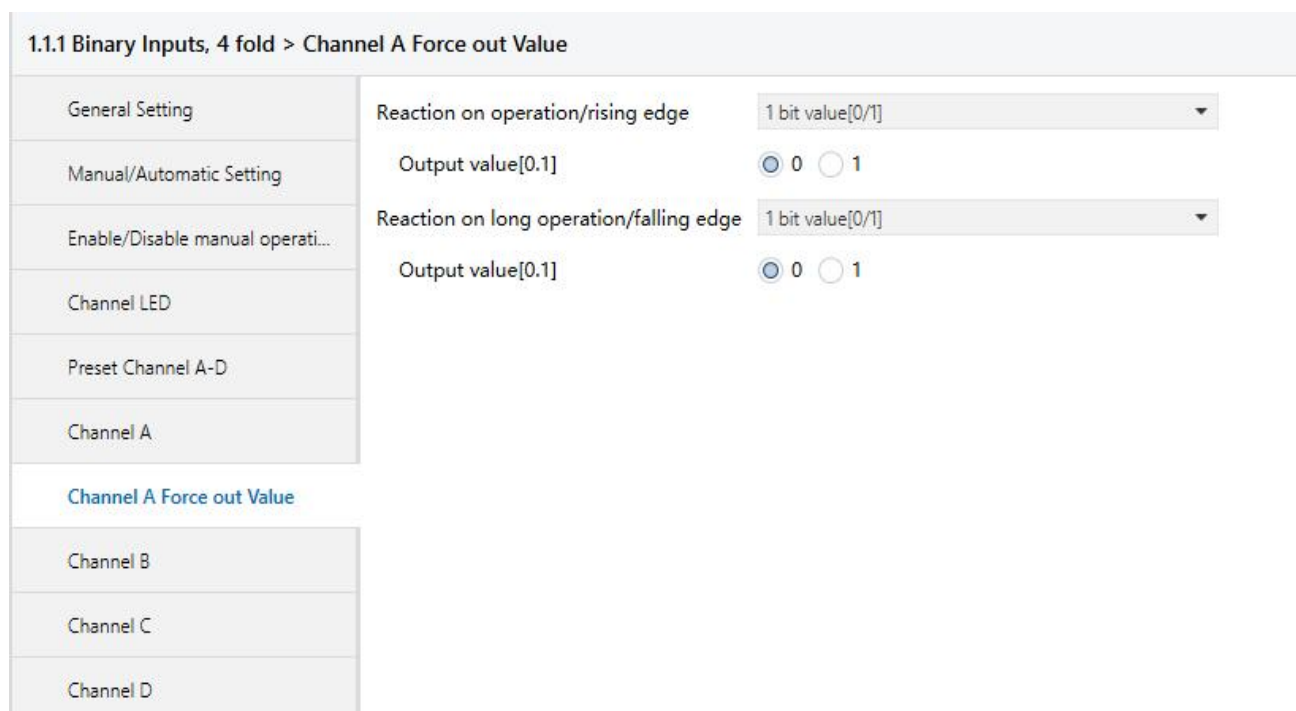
1.1.1 Binary Inputs, 4 fold > Channel A Force out Value

General Setting

Manual/Automatic Setting

Enable/Disable manual operati...

Channel LED

Preset Channel A-D

Channel A

Channel A Force out Value

Channel B

Channel C

Channel D

Reaction on operation/rising edge
1 bit value[0/1]

Output value[0.1]
0 1

Reaction on long operation/falling edge
1 bit value[0/1]

Output value[0.1]
0 1